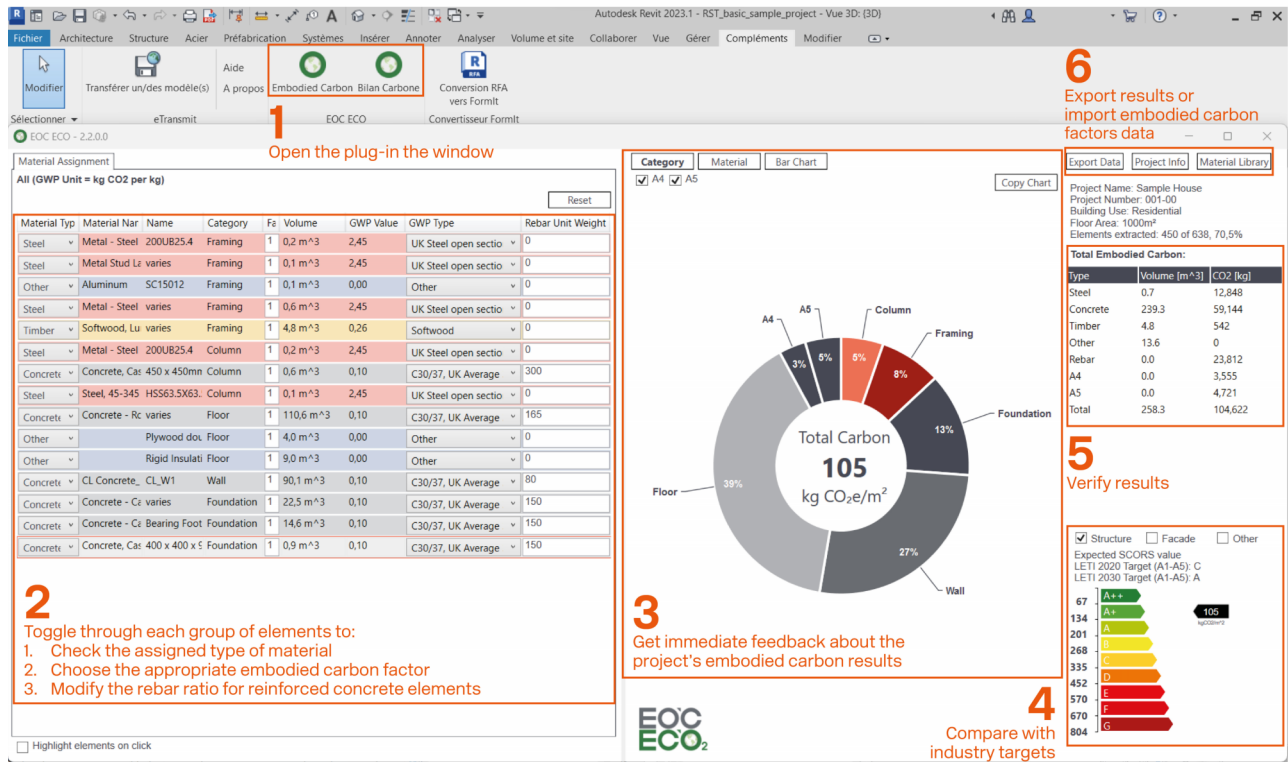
Autodesk Revit 2023.1 - RST_basic_sample_project - Vue 3D: {3D}

Fichier Architecture Structure Acier Préfabrication Systèmes Insérer Annoter Analyser Volume et site Collaborer Vue Gérer Compléments Modifier

Modifier
Sélectionner
Transférer un/des modèle(s)
eTransmit
Aide
A propos
Embodied Carbon
Bilan Carbone
EOC ECO
Conversion RFA vers FormIt
Convertisseur FormIt

EOC ECO - 2.2.0.0

1
Open the plug-in the window

6
Export results or import embodied carbon factors data

Material Assignment

All (GWP Unit = kg CO2 per kg)

Reset

| Material Typ | Material Nar | Name | Category | Fa | Volume | GWP Value | GWP Type | Rebar Unit Weight |
|---|---|---|---|---|---|---|---|---|
| Steel | Metal - Steel | 200UB25.4 | Framing | 1 | 0,2 m^3 | 2,45 | UK Steel open sectio | 0 |
| Steel | Metal Stud La | varies | Framing | 1 | 0,1 m^3 | 2,45 | UK Steel open sectio | 0 |
| Other | Aluminum | SC15012 | Framing | 1 | 0,1 m^3 | 0,00 | Other | 0 |
| Steel | Metal - Steel | varies | Framing | 1 | 0,6 m^3 | 2,45 | UK Steel open sectio | 0 |
| Timber | Softwood, Lu | varies | Framing | 1 | 4,8 m^3 | 0,26 | Softwood | 0 |
| Steel | Metal - Steel | 200UB25.4 | Column | 1 | 0,2 m^3 | 2,45 | UK Steel open sectio | 0 |
| Concrete | Concrete, Cas | 450 x 450mm | Column | 1 | 0,6 m^3 | 0,10 | C30/37, UK Average | 300 |
| Steel | Steel, 45-345 | HSS63.5X63. | Column | 1 | 0,1 m^3 | 2,45 | UK Steel open sectio | 0 |
| Concrete | Concrete - Rc | varies | Floor | 1 | 110,6 m^3 | 0,10 | C30/37, UK Average | 165 |
| Other | | Plywood dou | Floor | 1 | 4,0 m^3 | 0,00 | Other | 0 |
| Other | | Rigid Insulati | Floor | 1 | 9,0 m^3 | 0,00 | Other | 0 |
| Concrete | CL Concrete_ | CL_W1 | Wall | 1 | 90,1 m^3 | 0,10 | C30/37, UK Average | 80 |
| Concrete | Concrete - Ca | varies | Foundation | 1 | 22,5 m^3 | 0,10 | C30/37, UK Average | 150 |
| Concrete | Concrete - Ca | Bearing Foot | Foundation | 1 | 14,6 m^3 | 0,10 | C30/37, UK Average | 150 |
| Concrete | Concrete, Cas | 400 x 400 x 9 | Foundation | 1 | 0,9 m^3 | 0,10 | C30/37, UK Average | 150 |

2
Toggle through each group of elements to:
1. Check the assigned type of material
2. Choose the appropriate embodied carbon factor
3. Modify the rebar ratio for reinforced concrete elements

Highlight elements on click

Category Material Bar Chart
A4 A5
Copy Chart

A4 A5 Column Framing Foundation Wall Floor
3% 5% 5% 8% 13% 27% 39%
Total Carbon
105
kg CO$_2$e/m$^2$

3
Get immediate feedback about the project's embodied carbon results

EOC ECO$_2$

Export Data Project Info Material Library

Project Name: Sample House
Project Number: 001-00
Building Use: Residential
Floor Area: 1000m²
Elements extracted: 450 of 638, 70,5%

Total Embodied Carbon:

| Type | Volume [m^3] | CO2 [kg] |
|---|---|---|
| Steel | 0.7 | 12,848 |
| Concrete | 239.3 | 59,144 |
| Timber | 4.8 | 542 |
| Other | 13.6 | 0 |
| Rebar | 0.0 | 23,812 |
| A4 | 0.0 | 3,555 |
| A5 | 0.0 | 4,721 |
| Total | 258.3 | 104,622 |

5
Verify results

Structure Facade Other
Expected SCORS value
LETI 2020 Target (A1-A5): C
LETI 2030 Target (A1-A5): A

67 A++
134 A+
201 A
268 B
335 C
452 D
570 E
670 F
804 G
105 kgCO2/m^2

4
Compare with industry targets